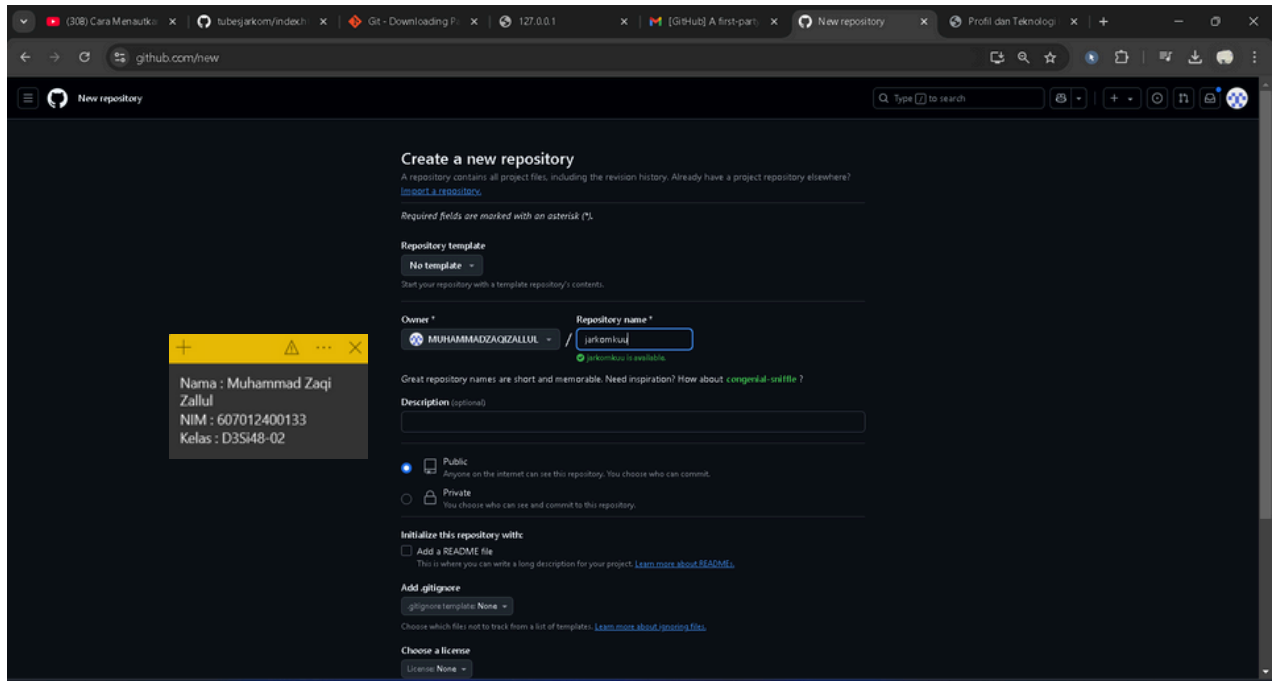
(308) Cara Menautka | tubesjarkom/index.h | Git - Downloading P | 127.0.0.1 | [GitHub] A first-party | New repository | Profil dan Teknologi

github.com/new

New repository

Type / to search

Create a new repository

A repository contains all project files, including the revision history. Already have a project repository elsewhere? Import a repository.

Required fields are marked with an asterisk (*).

Repository template

No template

Start your repository with a template repository's contents.

Owner *

MUHAMMADZAQIZALLUL

/

Repository name *

jarkomkuu

jarkomkuu is available.

Great repository names are short and memorable. Need inspiration? How about congenial-sniffle ?

Description (optional)

Public
Anyone on the internet can see this repository. You choose who can commit.

Private
You choose who can see and commit to this repository.

Initialize this repository with:

Add a README file
This is where you can write a long description for your project. Learn more about READMEs.

Add .gitignore

.gitignore template: None

Choose which files not to track from a list of templates. Learn more about ignoring files.

Choose a license

License: None

Nama : Muhammad Zaqi Zallul
NIM : 607012400133
Kelas : D3SI48-02